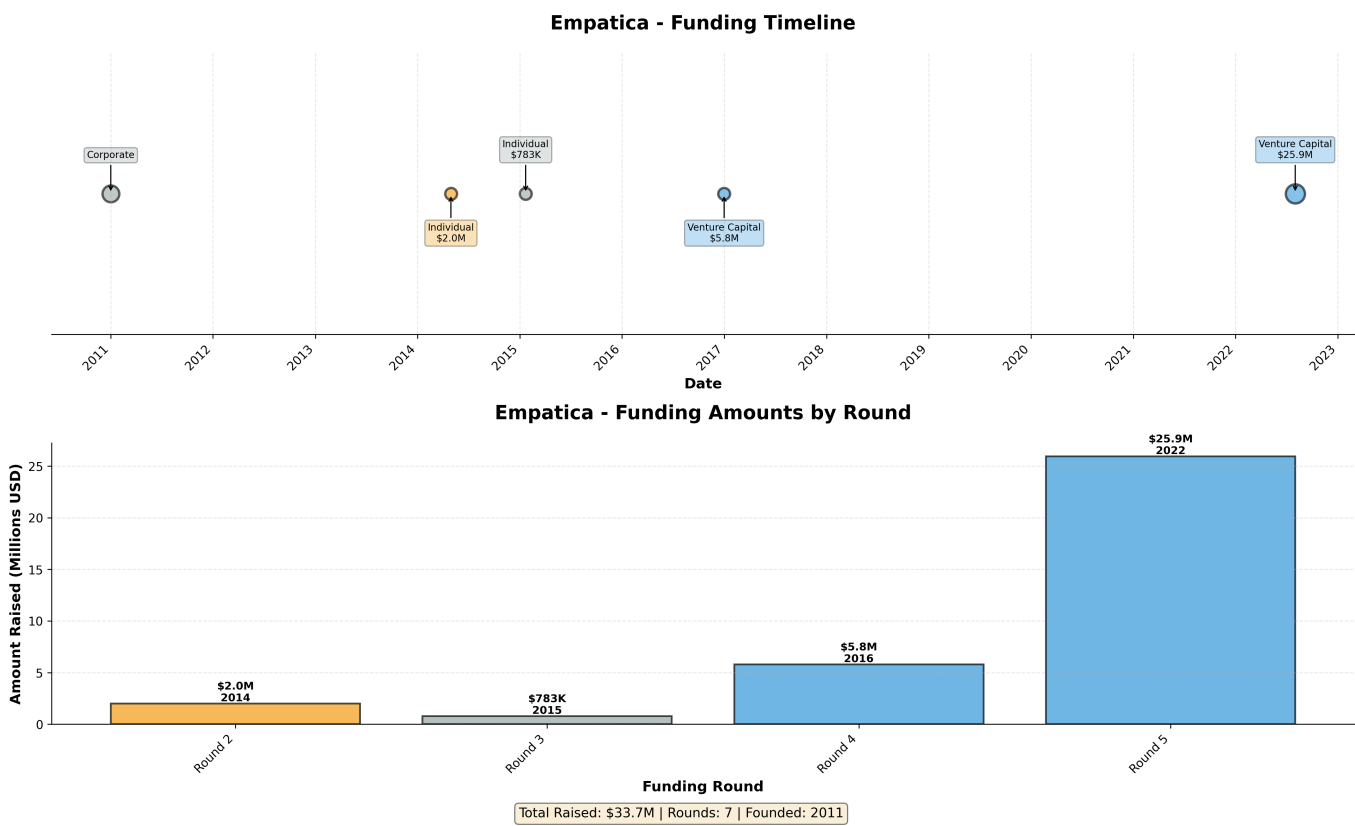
Empatica - Funding Timeline

Corporate

Individual
$783K

Venture Capital
$25.9M

Individual
$2.0M

Venture Capital
$5.8M

2011 2012 2013 2014 2015 2016 2017 2018 2019 2020 2021 2022 2023

Date

Empatica - Funding Amounts by Round

Amount Raised (Millions USD)

0 5 10 15 20 25

$2.0M
2014

$783K
2015

$5.8M
2016

$25.9M
2022

Round 2 Round 3 Round 4 Round 5

Funding Round

Total Raised: $33.7M | Rounds: 7 | Founded: 2011